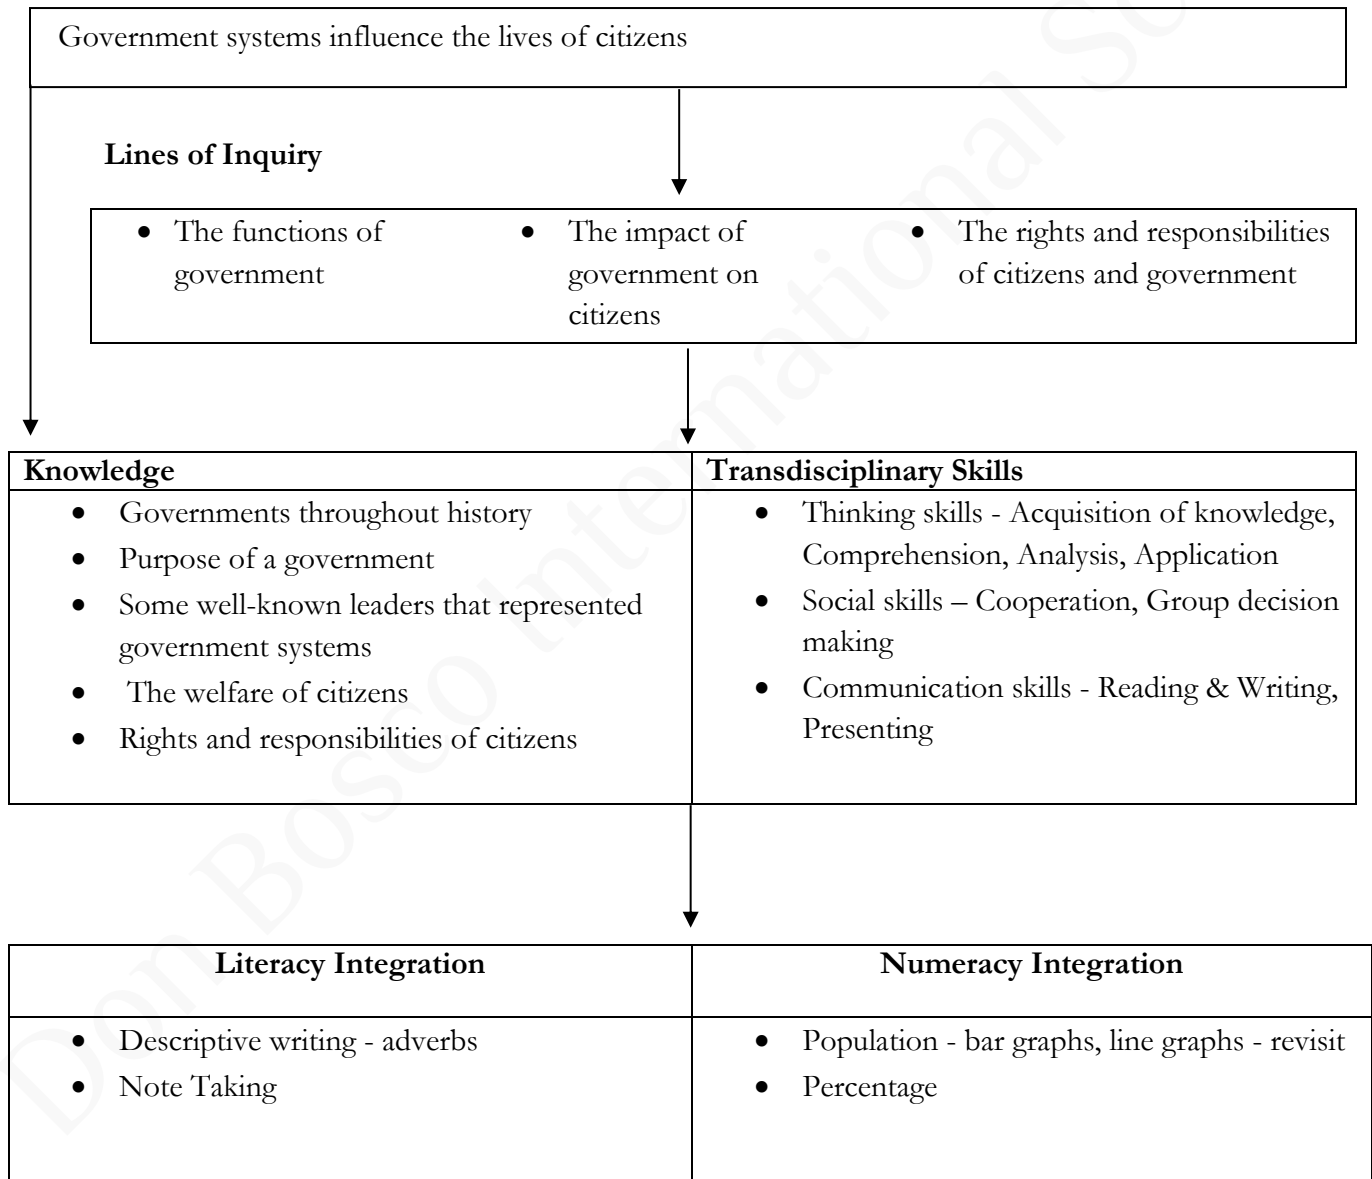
Government systems influence the lives of citizens

**Lines of Inquiry**

- The functions of government
- The impact of government on citizens
- The rights and responsibilities of citizens and government

| Knowledge | Transdisciplinary Skills |
|---|---|
| • Governments throughout history<br>• Purpose of a government<br>• Some well-known leaders that represented government systems<br>• The welfare of citizens<br>• Rights and responsibilities of citizens | • Thinking skills - Acquisition of knowledge, Comprehension, Analysis, Application<br>• Social skills – Cooperation, Group decision making<br>• Communication skills - Reading & Writing, Presenting |

| Literacy Integration | Numeracy Integration |
|---|---|
| • Descriptive writing - adverbs<br>• Note Taking | • Population - bar graphs, line graphs - revisit<br>• Percentage |

Don Bosco International School